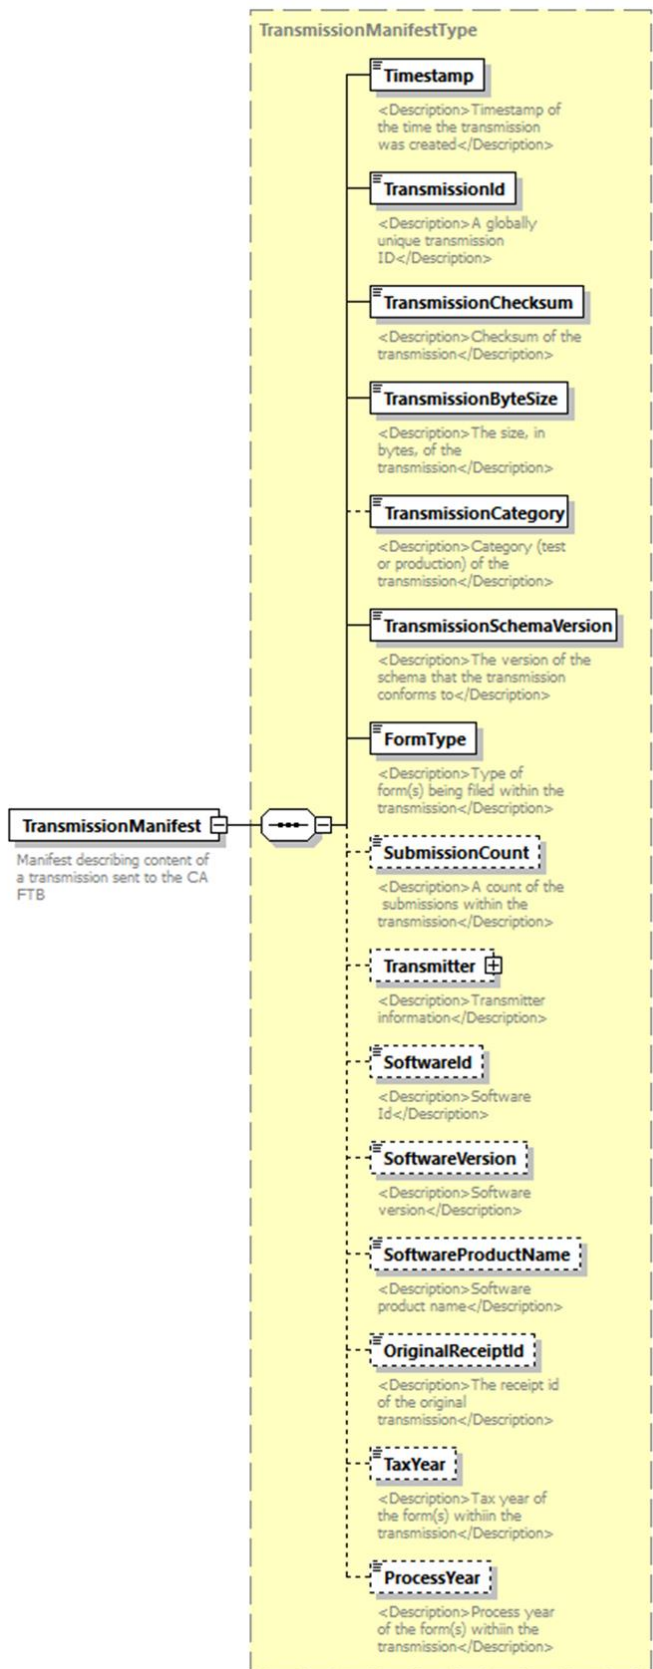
TransmissionManifestType

Timestamp
<Description>Timestamp of the time the transmission was created</Description>

TransmissionId
<Description>A globally unique transmission ID</Description>

TransmissionChecksum
<Description>Checksum of the transmission</Description>

TransmissionByteSize
<Description>The size, in bytes, of the transmission</Description>

TransmissionCategory
<Description>Category (test or production) of the transmission</Description>

TransmissionSchemaVersion
<Description>The version of the schema that the transmission conforms to</Description>

FormType
<Description>Type of form(s) being filed within the transmission</Description>

TransmissionManifest
Manifest describing content of a transmission sent to the CA FTB

SubmissionCount
<Description>A count of the submissions within the transmission</Description>

Transmitter
<Description>Transmitter information</Description>

SoftwareId
<Description>Software Id</Description>

SoftwareVersion
<Description>Software version</Description>

SoftwareProductName
<Description>Software product name</Description>

OriginalReceiptId
<Description>The receipt id of the original transmission</Description>

TaxYear
<Description>Tax year of the form(s) withiin the transmission</Description>

ProcessYear
<Description>Process year of the form(s) withiin the transmission</Description>